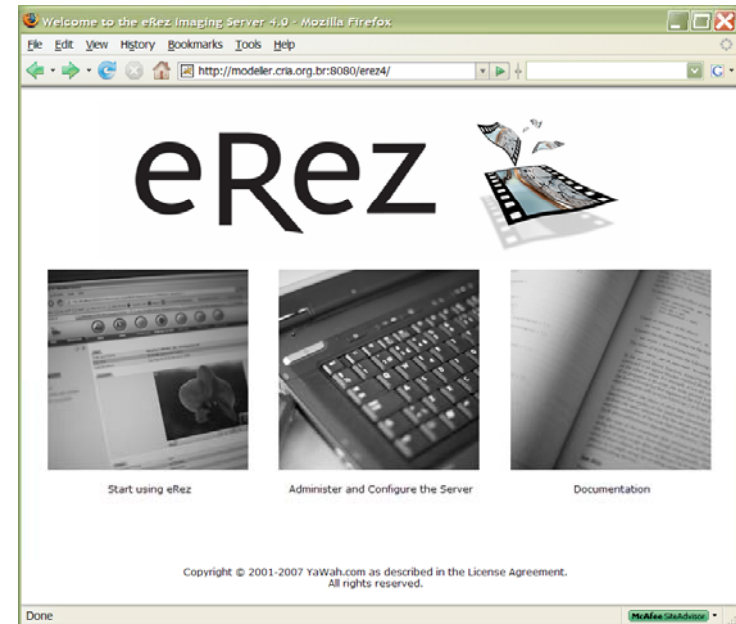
Welcome to the eRez Imaging Server 4.0 - Mozilla Firefox

File Edit View History Bookmarks Tools Help

http://modeller.cria.org.br:8080/erez4/

eRez

Start using eRez

Administer and Configure the Server

Documentation

Copyright © 2001-2007 YaWah.com as described in the License Agreement. All rights reserved.

Done

McAfee SiteAdvisor